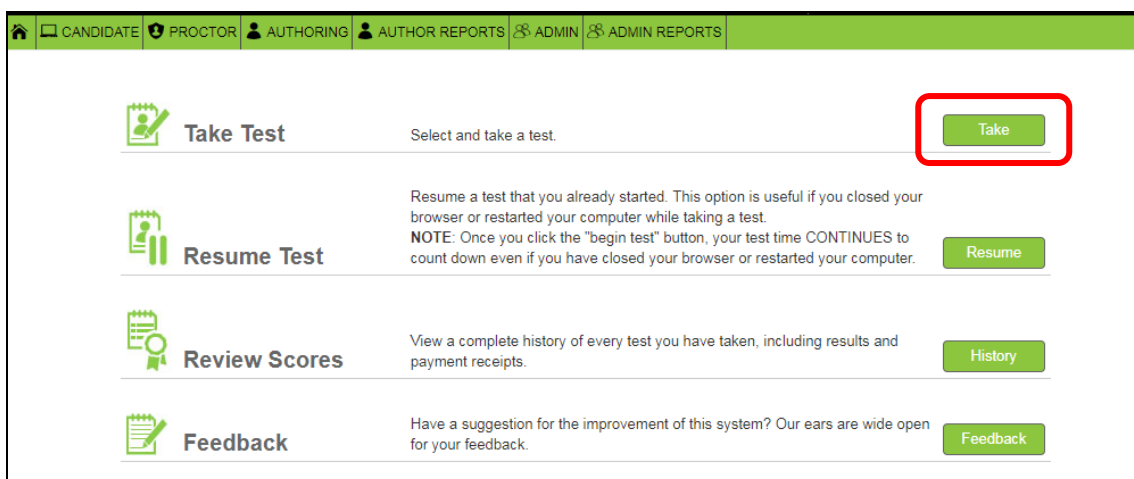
CANDIDATE | PROCTOR | AUTHORING | AUTHOR REPORTS | ADMIN | ADMIN REPORTS

Take Test

Select and take a test.

Take

Resume Test

Resume a test that you already started. This option is useful if you closed your browser or restarted your computer while taking a test.
**NOTE**: Once you click the "begin test" button, your test time CONTINUES to count down even if you have closed your browser or restarted your computer.

Resume

Review Scores

View a complete history of every test you have taken, including results and payment receipts.

History

Feedback

Have a suggestion for the improvement of this system? Our ears are wide open for your feedback.

Feedback